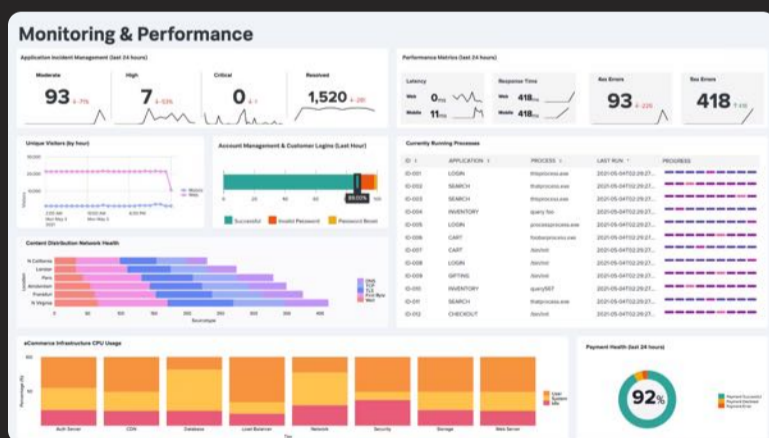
Monitoring & Performance

Application Incident Management (last 24 hours)

Moderate
93 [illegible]

High
7 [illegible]

Critical
0 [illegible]

Resolved
1,520 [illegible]

Performance Metrics (last 24 hours)

Latency
Web 0ms
Mobile 11ms

Response Time
Web 418ms
Mobile 418ms

4xx Errors
93 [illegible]

5xx Errors
418 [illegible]

Unique Visitors (by hour)

Account Management & Customer Logins (Last Hour)

39.00%

Successful
Invalid Password
Password Reset

Currently Running Processes

| ID | APPLICATION | PROCESS | LAST RUN | PROGRESS |
|---|---|---|---|---|
| ID-001 | LOGIN | thatprocess.exe | 2021-05-04T02:29:27... | |
| ID-002 | SEARCH | thatprocess.exe | 2021-05-04T02:29:27... | |
| ID-003 | SEARCH | thatprocess.exe | 2021-05-04T02:29:27... | |
| ID-004 | INVENTORY | query foo | 2021-05-04T02:29:27... | |
| ID-005 | LOGIN | processprocess.exe | 2021-05-04T02:29:27... | |
| ID-006 | CART | fooboprocess.exe | 2021-05-04T02:29:27... | |
| ID-007 | CART | /bin/init | 2021-05-04T02:29:27... | |
| ID-008 | LOGIN | /bin/init | 2021-05-04T02:29:27... | |
| ID-009 | GIFTING | /bin/init | 2021-05-04T02:29:27... | |
| ID-010 | INVENTORY | query567 | 2021-05-04T02:29:27... | |
| ID-011 | SEARCH | thatprocess.exe | 2021-05-04T02:29:27... | |
| ID-012 | CHECKOUT | /bin/init | 2021-05-04T02:29:27... | |

Content Distribution Network Health

N California
London
Paris
Amsterdam
Frankfurt
N Virginia

Source/ppm

eCommerce Infrastructure CPU Usage

Auth Server
CDN
Database
Load Balancer
Network
Security
Storage
Web Server

User
System
Idle

Payment Health (last 24 hours)

92%

Payment Successful
Payment Declined
Payment Error